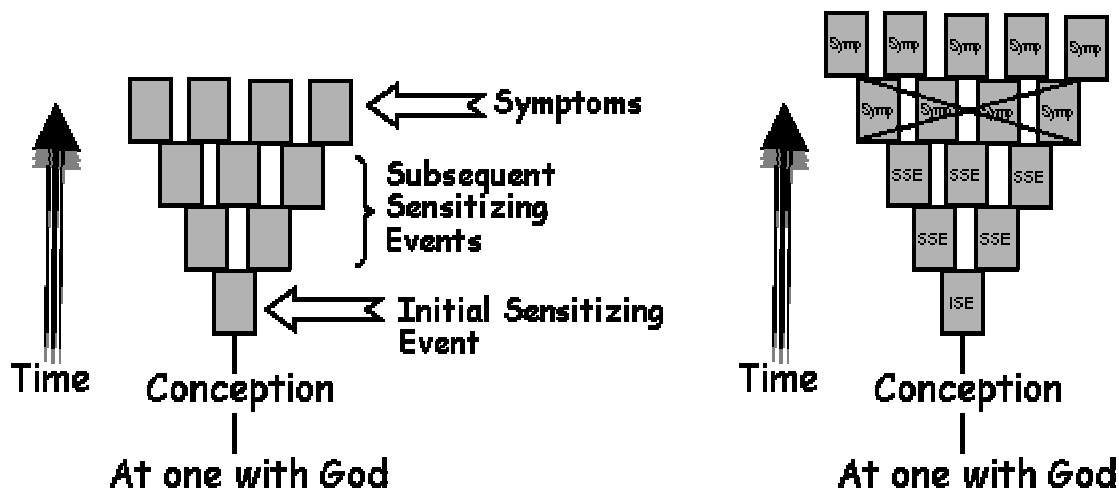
Symptoms

Subsequent Sensitizing Events

Initial Sensitizing Event

Time

Conception

At one with God

Symp Symp Symp Symp Symp

Symp Symp Symp Symp

SSE SSE SSE

SSE SSE

ISE

Time

Conception

At one with God